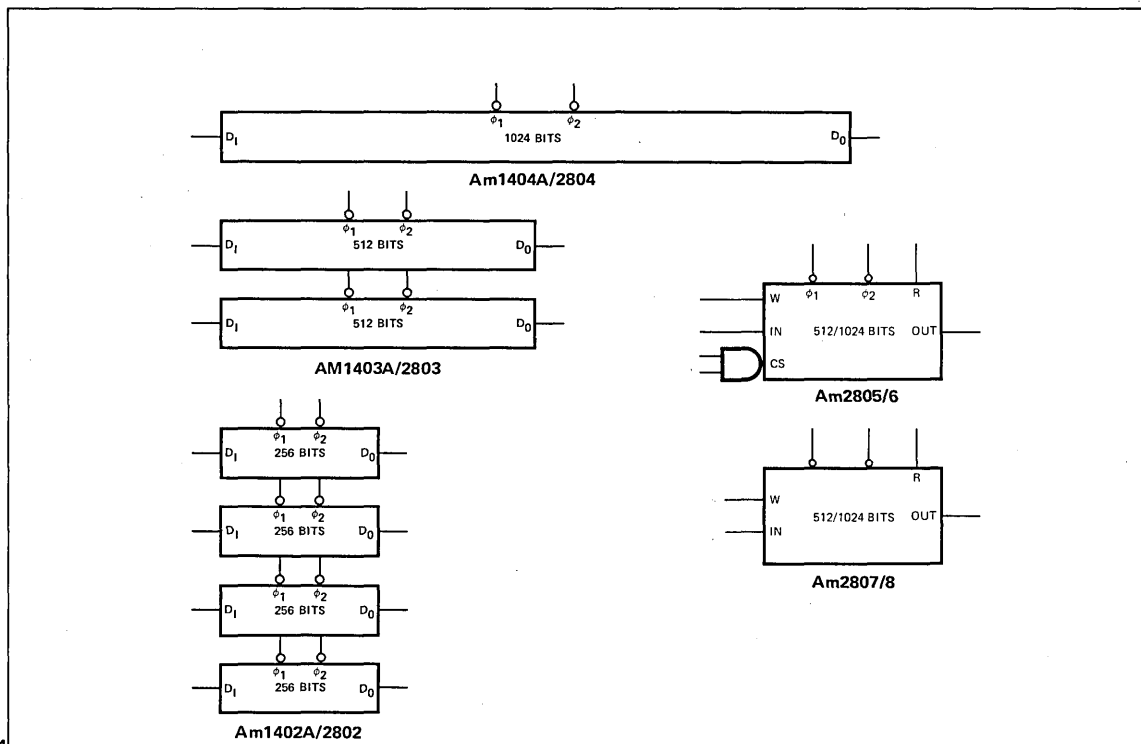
$\phi_1$ $\phi_2$
$D_I$ 1024 BITS $D_0$
Am1404A/2804

$\phi_1$ $\phi_2$
$D_I$ 512 BITS $D_0$
$\phi_1$ $\phi_2$
$D_I$ 512 BITS $D_0$
AM1403A/2803

W $\phi_1$ $\phi_2$ R
IN 512/1024 BITS OUT
CS
Am2805/6

$\phi_1$ $\phi_2$
$D_I$ 256 BITS $D_0$
$\phi_1$ $\phi_2$
$D_I$ 256 BITS $D_0$
$\phi_1$ $\phi_2$
$D_I$ 256 BITS $D_0$
$\phi_1$ $\phi_2$
$D_I$ 256 BITS $D_0$
Am1402A/2802

R
W
512/1024 BITS OUT
IN
Am2807/8